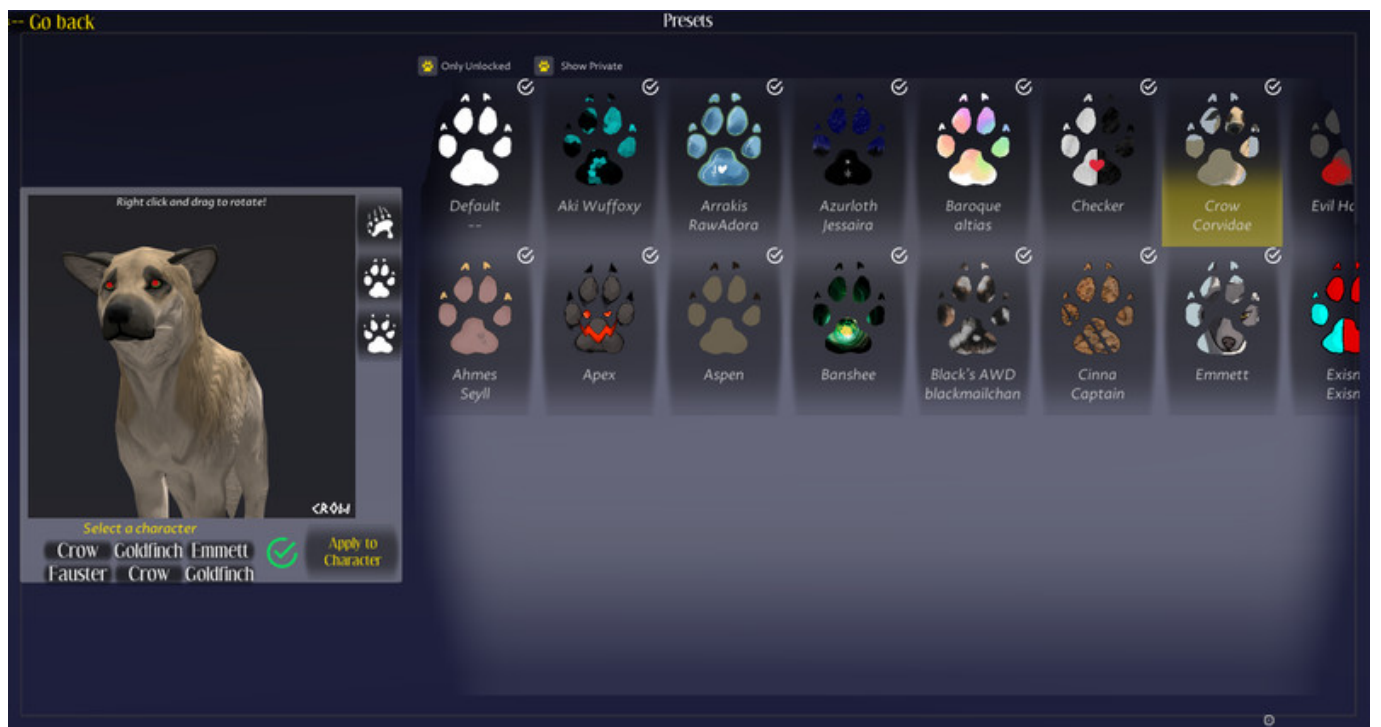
<-- Go back

Presets

Only Unlocked
Show Private

Right click and drag to rotate!

CROW

Select a character

Crow Goldfinch Emmett
Fauster Crow Goldfinch

Apply to Character

Default
--

Aki Wuffoxy

Arrakis
RawAdora

Azurloth
Jessaira

Baroque
altias

Checker

Crow
Corvidae

Evil Ho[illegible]

Ahmes
Seyll

Apex

Aspen

Banshee

Black's AWD
blackmailchan

Cinna
Captain

Emmett

Exisn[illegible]
Exisn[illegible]